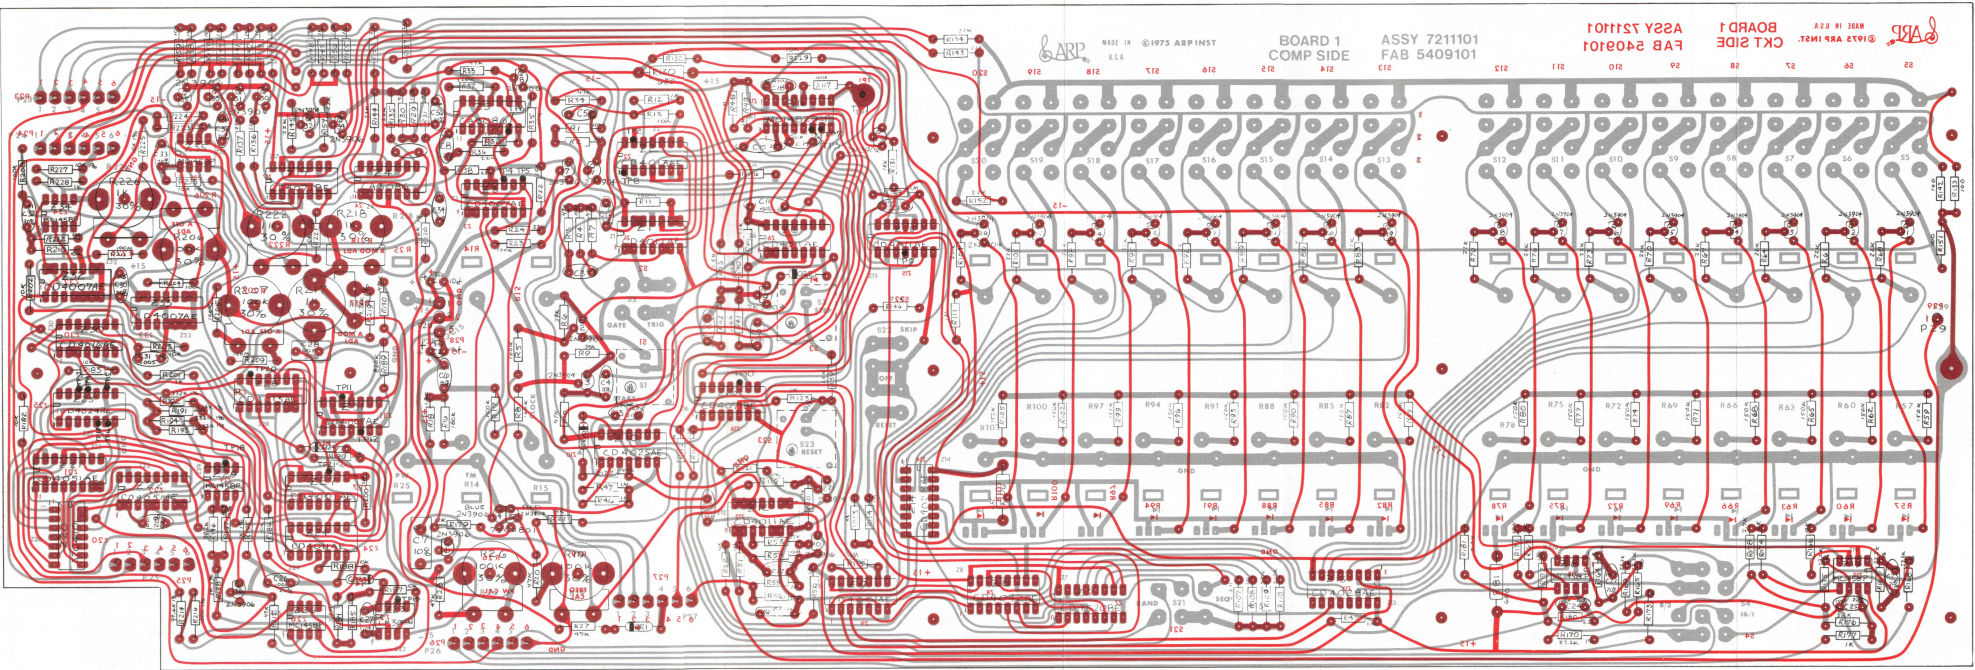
ARP MADE IN U.S.A. ©1975 ARP INST

BOARD 1 COMP SIDE

ASSY 7211101
FAB 5409101

ASSY 7211101
FAB 5409101

BOARD 1
CKT SIDE

MADE IN U.S.A.
©1975 ARP INST.

ARP

S20 S19 S18 S17 S16 S15 S14 S13 S12 S11 S10 S9 S8 S7 S6 S5

R100 R97 R94 R91 R88 R85 R82 R75 R72 R69 R66 R63 R60 R57

GND

CD4007AE

CD4027AE

CD4013AE

GATE TRIG

SKIP

RESET

S23 RESET

TP1

R218 R220 R222

30%

+15

P29

P26

R14 R15 R25

FM

BLUE

R27

S21

SEQ